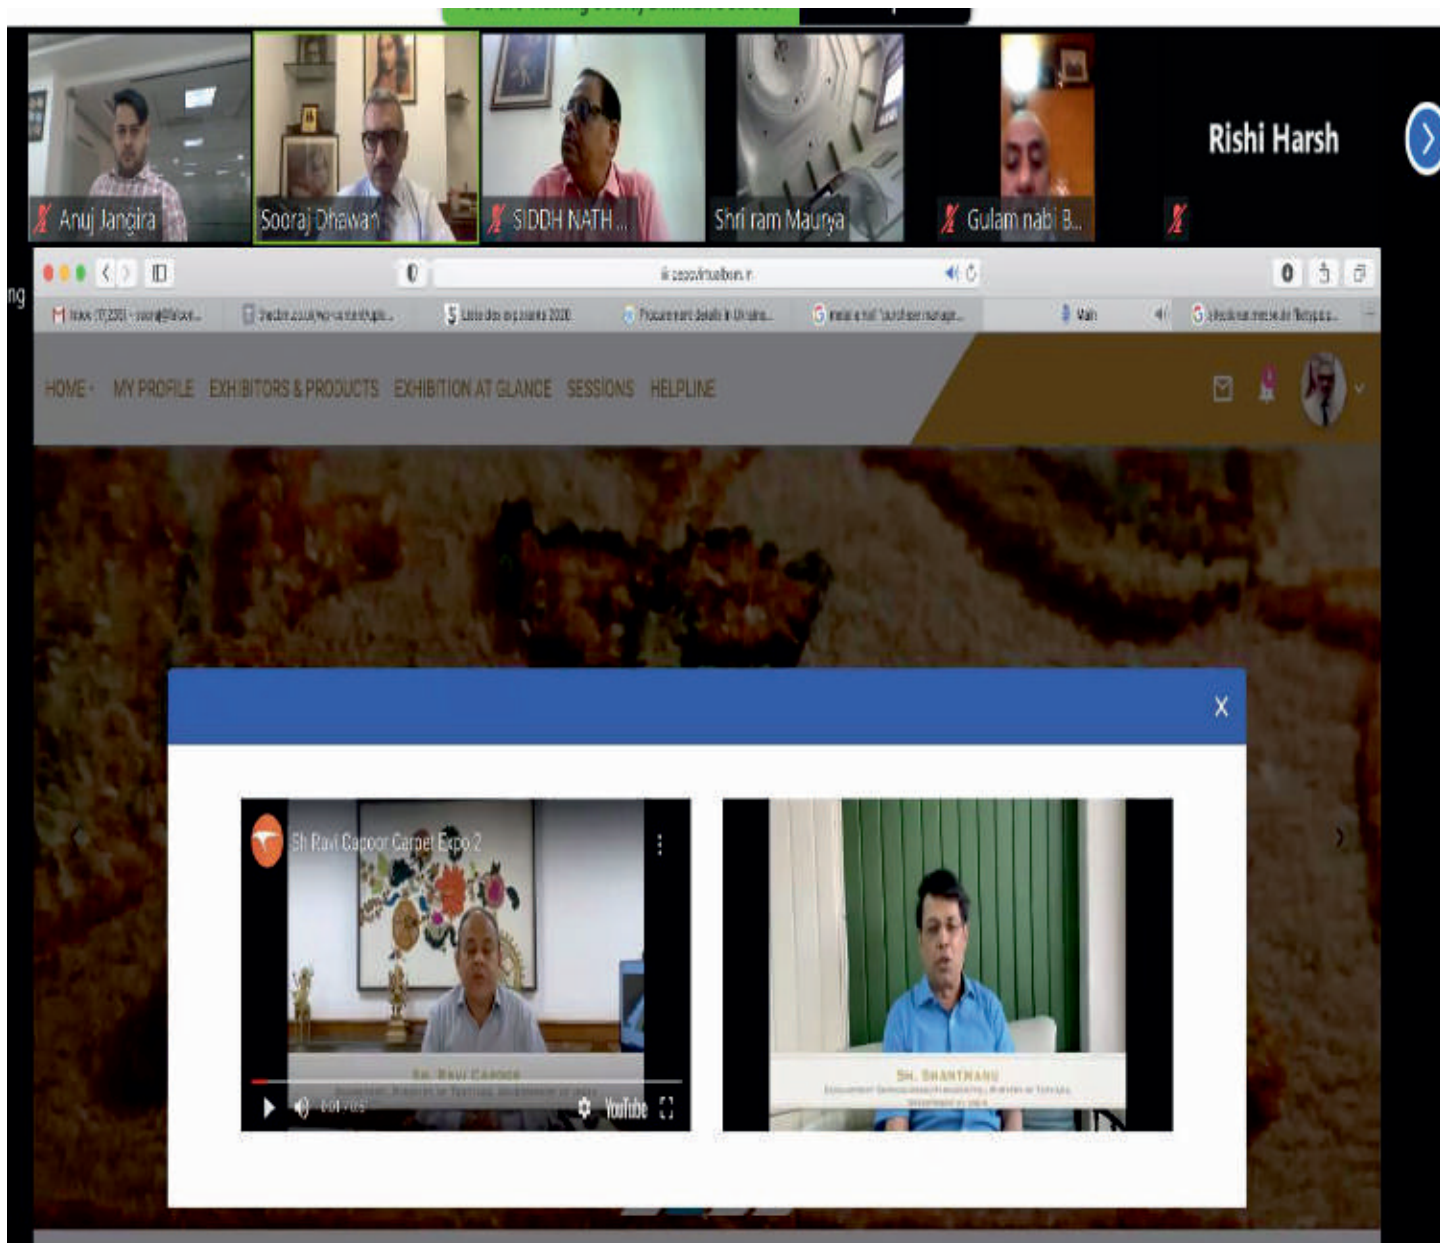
Anuj Jangira
Sooraj Dhawan
SIDDH NATH ...
Shri ram Maurya
Gulam nabi B...
Rishi Harsh

ng

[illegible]

HOME · MY PROFILE EXHIBITORS & PRODUCTS EXHIBITION AT GLANCE SESSIONS HELPLINE

X

Sh Ravi Capoor Carpet Expo 2
SH. RAVI CAPOOR
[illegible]
YouTube

SH. SHANTMANU
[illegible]